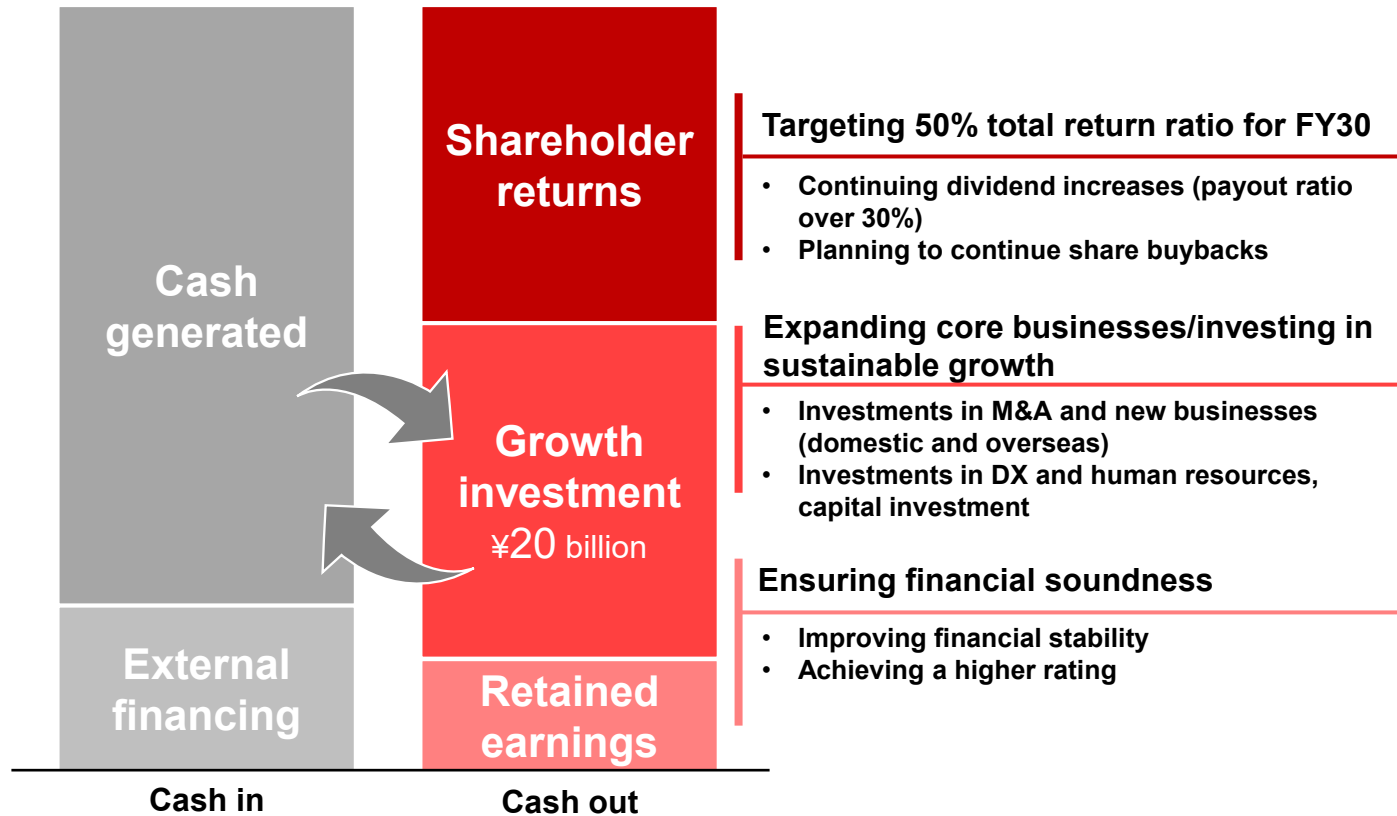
Cash generated

External financing

Shareholder returns

Growth investment
¥20 billion

Retained earnings

Cash in

Cash out

Targeting 50% total return ratio for FY30

• Continuing dividend increases (payout ratio over 30%)
• Planning to continue share buybacks

Expanding core businesses/investing in sustainable growth

• Investments in M&A and new businesses (domestic and overseas)
• Investments in DX and human resources, capital investment

Ensuring financial soundness

• Improving financial stability
• Achieving a higher rating